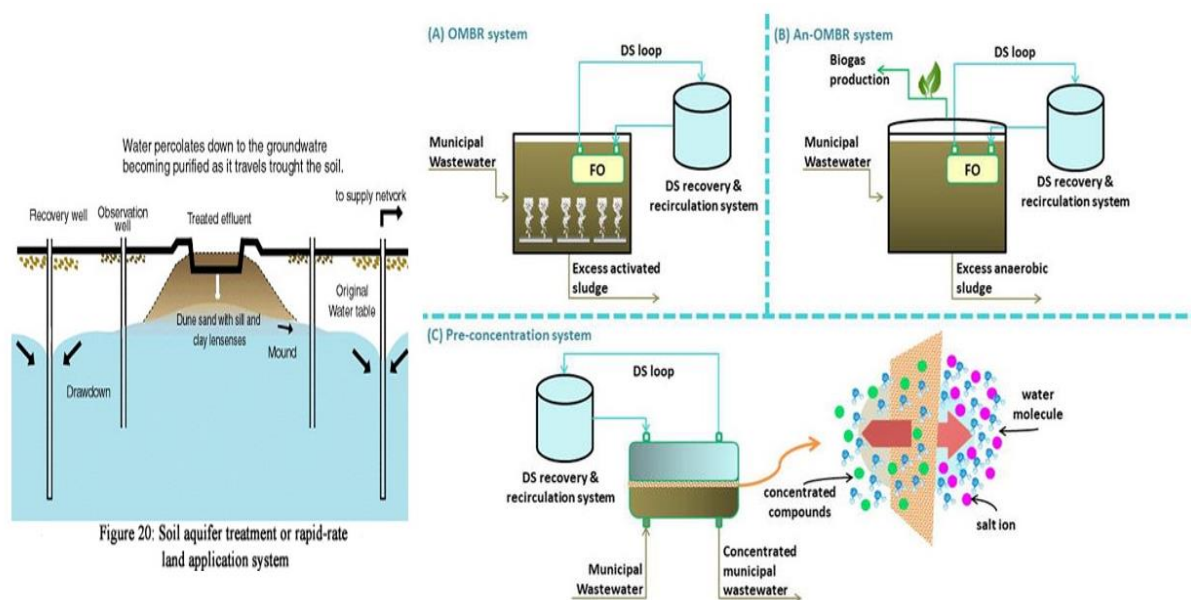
Water percolates down to the groundwatre becoming purified as it travels trought the soil.

Recovery well

Observation well

Treated effluent

to supply network

Original Water table

Dune sand with sill and clay lensenses

Mound

Drawdown

Figure 20: Soil aquifer treatment or rapid-rate land application system

(A) OMBR system

DS loop

Municipal Wastewater

FO

DS recovery & recirculation system

Excess activated sludge

(B) An-OMBR system

Biogas production

DS loop

Municipal Wastewater

FO

DS recovery & recirculation system

Excess anaerobic sludge

(C) Pre-concentration system

DS loop

DS recovery & recirculation system

concentrated compounds

water molecule

salt ion

Municipal Wastewater

Concentrated municipal wastewater